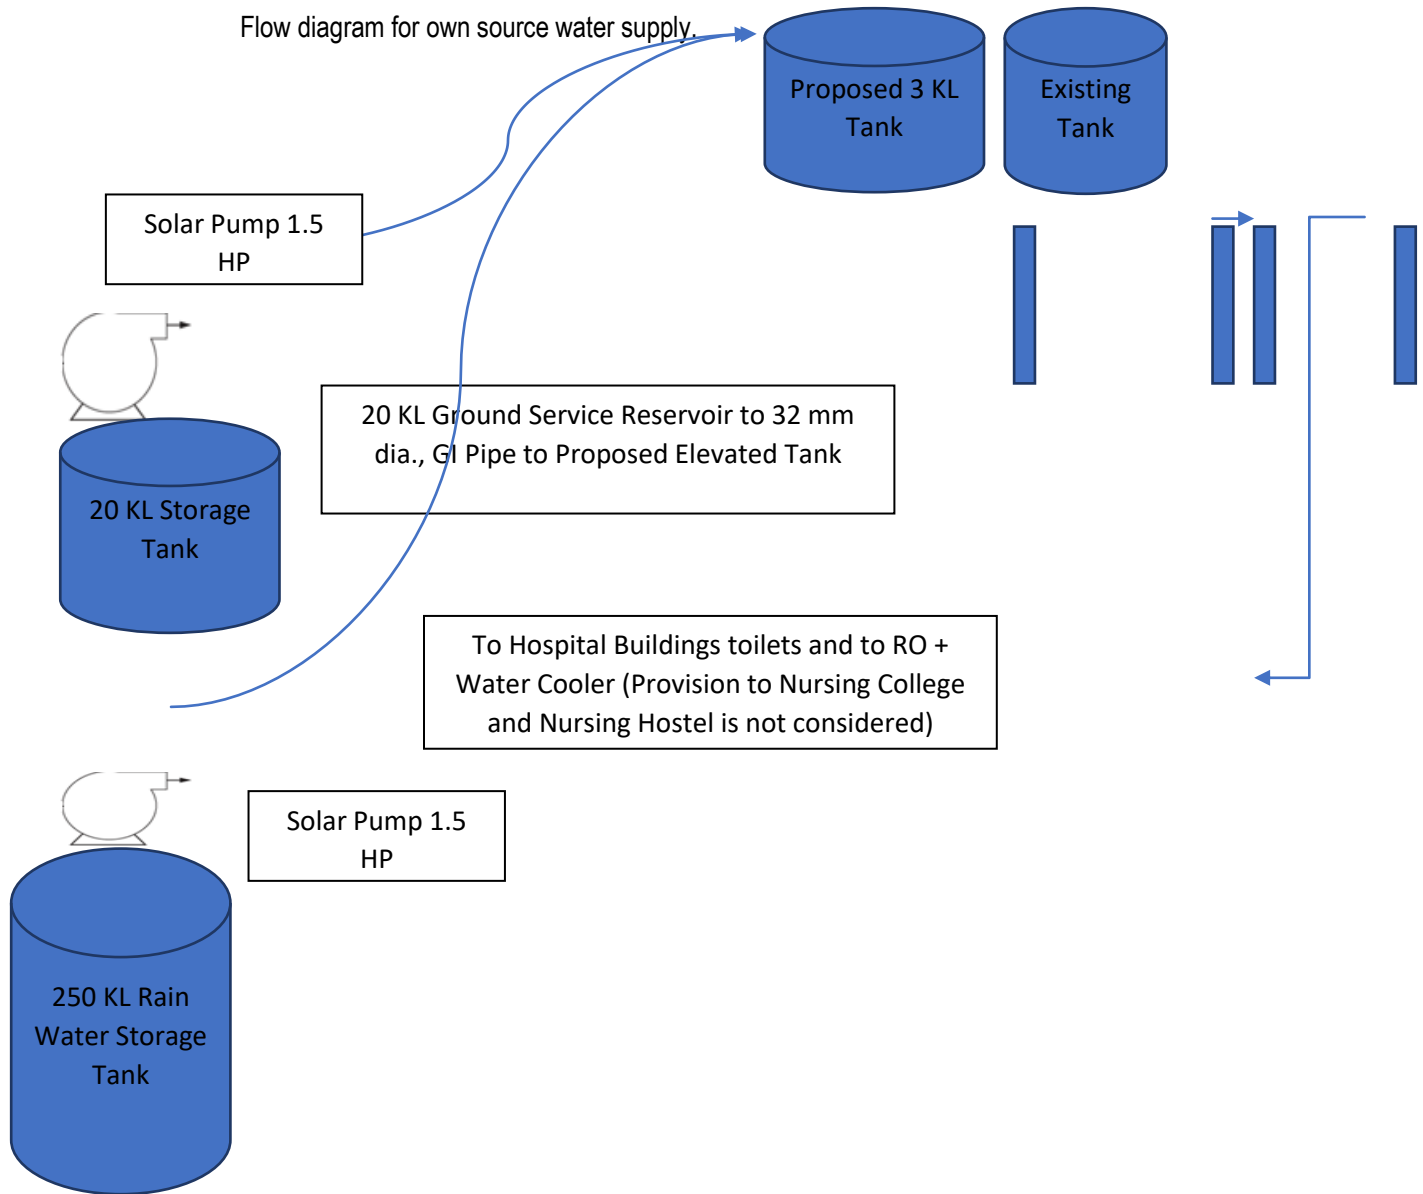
Flow diagram for own source water supply.

Proposed 3 KL Tank

Existing Tank

Solar Pump 1.5 HP

20 KL Ground Service Reservoir to 32 mm dia., GI Pipe to Proposed Elevated Tank

20 KL Storage Tank

To Hospital Buildings toilets and to RO + Water Cooler (Provision to Nursing College and Nursing Hostel is not considered)

Solar Pump 1.5 HP

250 KL Rain Water Storage Tank